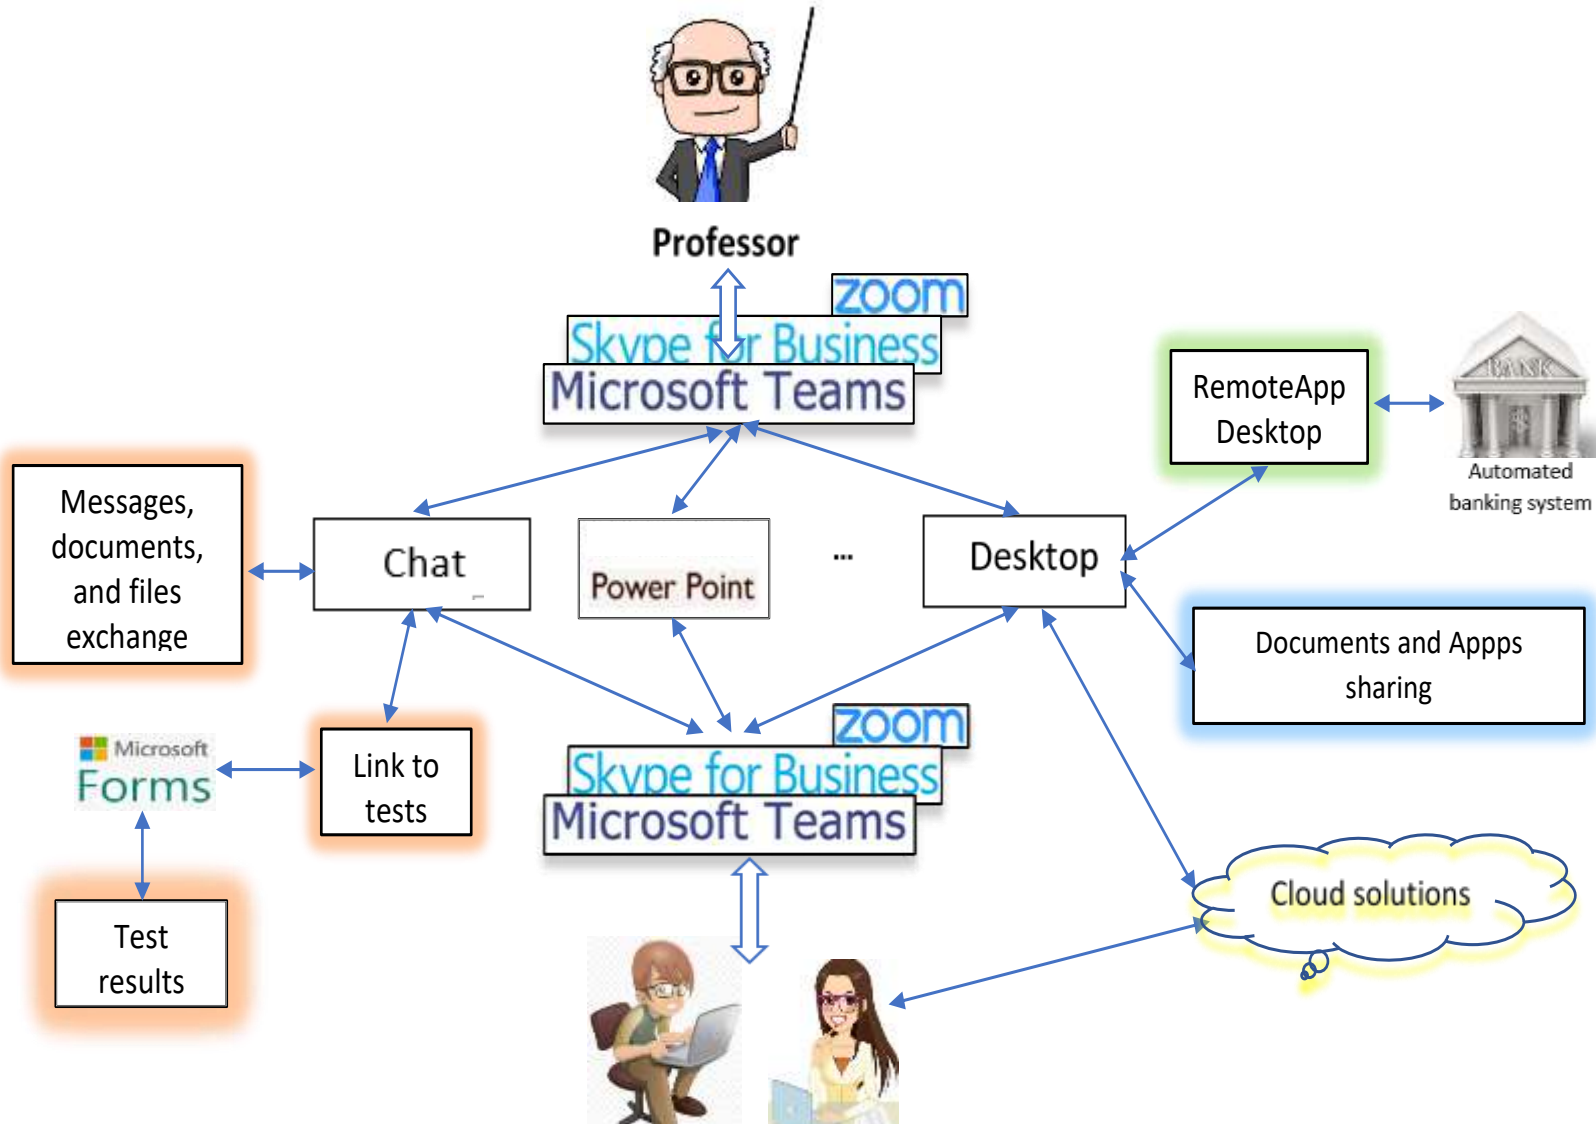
Professor

zoom

Skype for Business

Microsoft Teams

RemoteApp Desktop

BANK

Automated banking system

Messages, documents, and files exchange

Chat

Power Point

...

Desktop

Documents and Appps sharing

Microsoft Forms

Link to tests

zoom

Skype for Business

Microsoft Teams

Cloud solutions

Test results